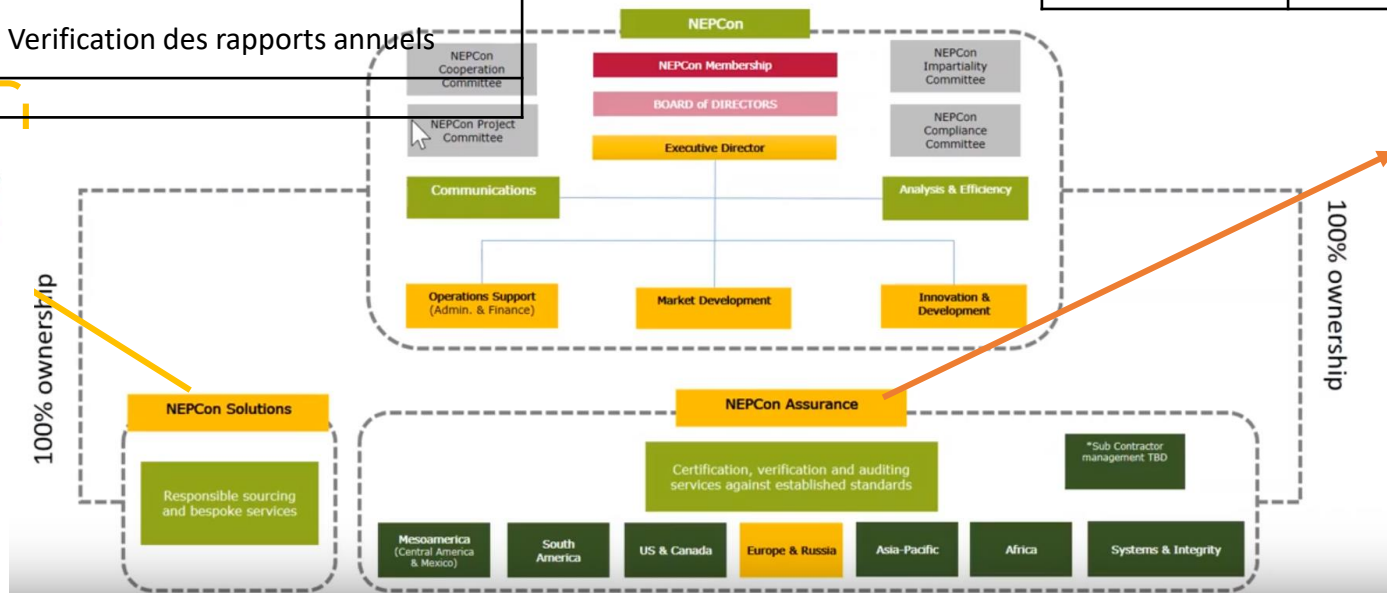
Verification des rapports annuels

NEPCon

NEPCon Cooperation Committee

NEPCon Project Committee

NEPCon Membership

BOARD of DIRECTORS

Executive Director

NEPCon Impartiality Committee

NEPCon Compliance Committee

Communications

Analysis & Efficiency

Operations Support (Admin. & Finance)

Market Development

Innovation & Development

100% ownership

100% ownership

NEPCon Solutions

Responsible sourcing and bespoke services

NEPCon Assurance

Certification, verification and auditing services against established standards

*Sub Contractor management TBD

Mesoamerica (Central America & Mexico)

South America

US & Canada

Europe & Russia

Asia-Pacific

Africa

Systems & Integrity